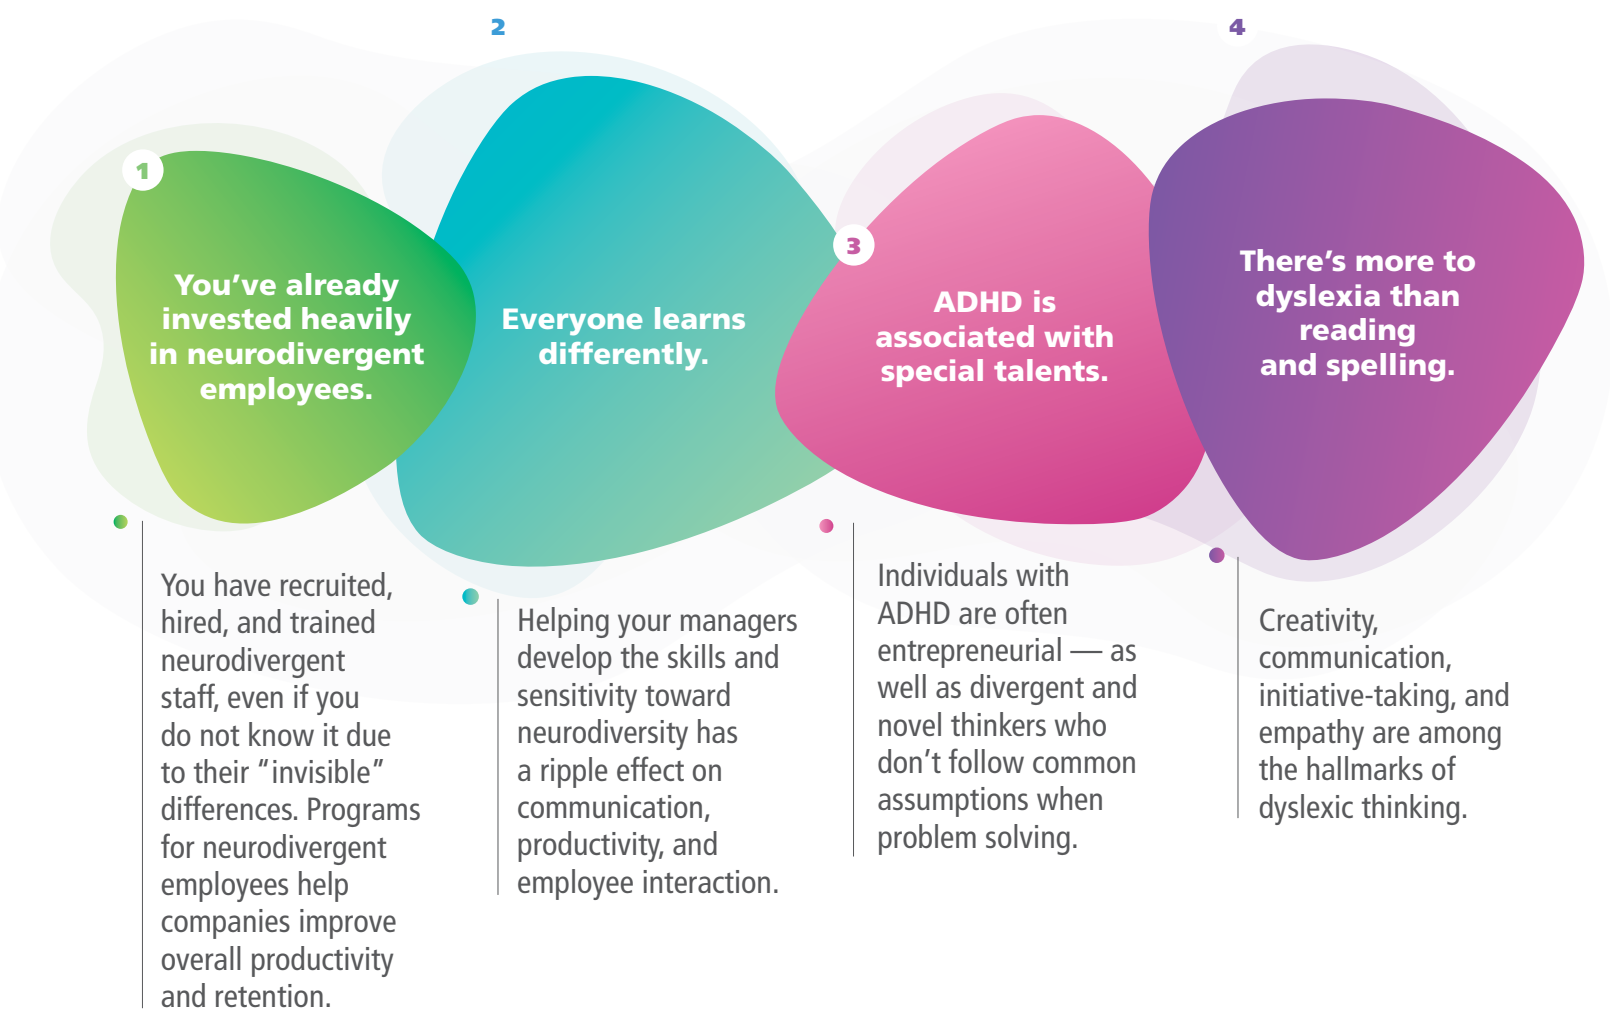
1

You've already invested heavily in neurodivergent employees.

You have recruited, hired, and trained neurodivergent staff, even if you do not know it due to their "invisible" differences. Programs for neurodivergent employees help companies improve overall productivity and retention.

2

Everyone learns differently.

Helping your managers develop the skills and sensitivity toward neurodiversity has a ripple effect on communication, productivity, and employee interaction.

3

ADHD is associated with special talents.

Individuals with ADHD are often entrepreneurial — as well as divergent and novel thinkers who don't follow common assumptions when problem solving.

4

There's more to dyslexia than reading and spelling.

Creativity, communication, initiative-taking, and empathy are among the hallmarks of dyslexic thinking.